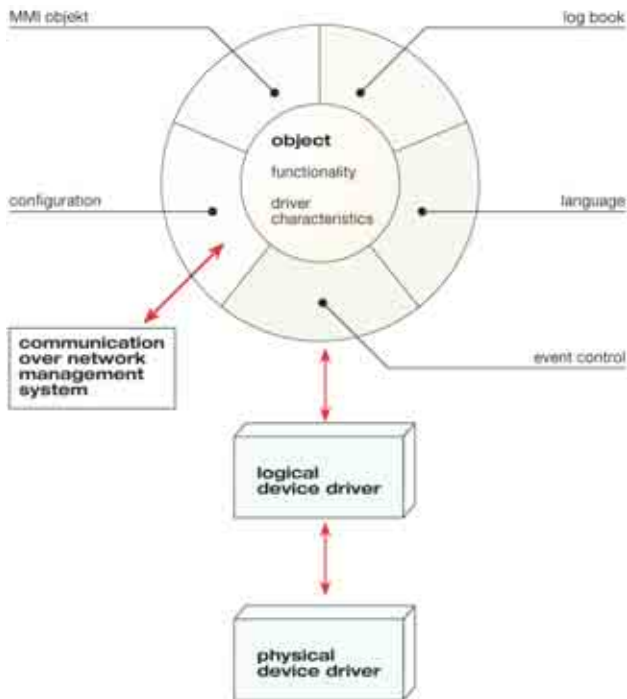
MMI objekt

log book

object

functionality

driver characteristics

configuration

language

communication over network management system

event control

logical device driver

physical device driver